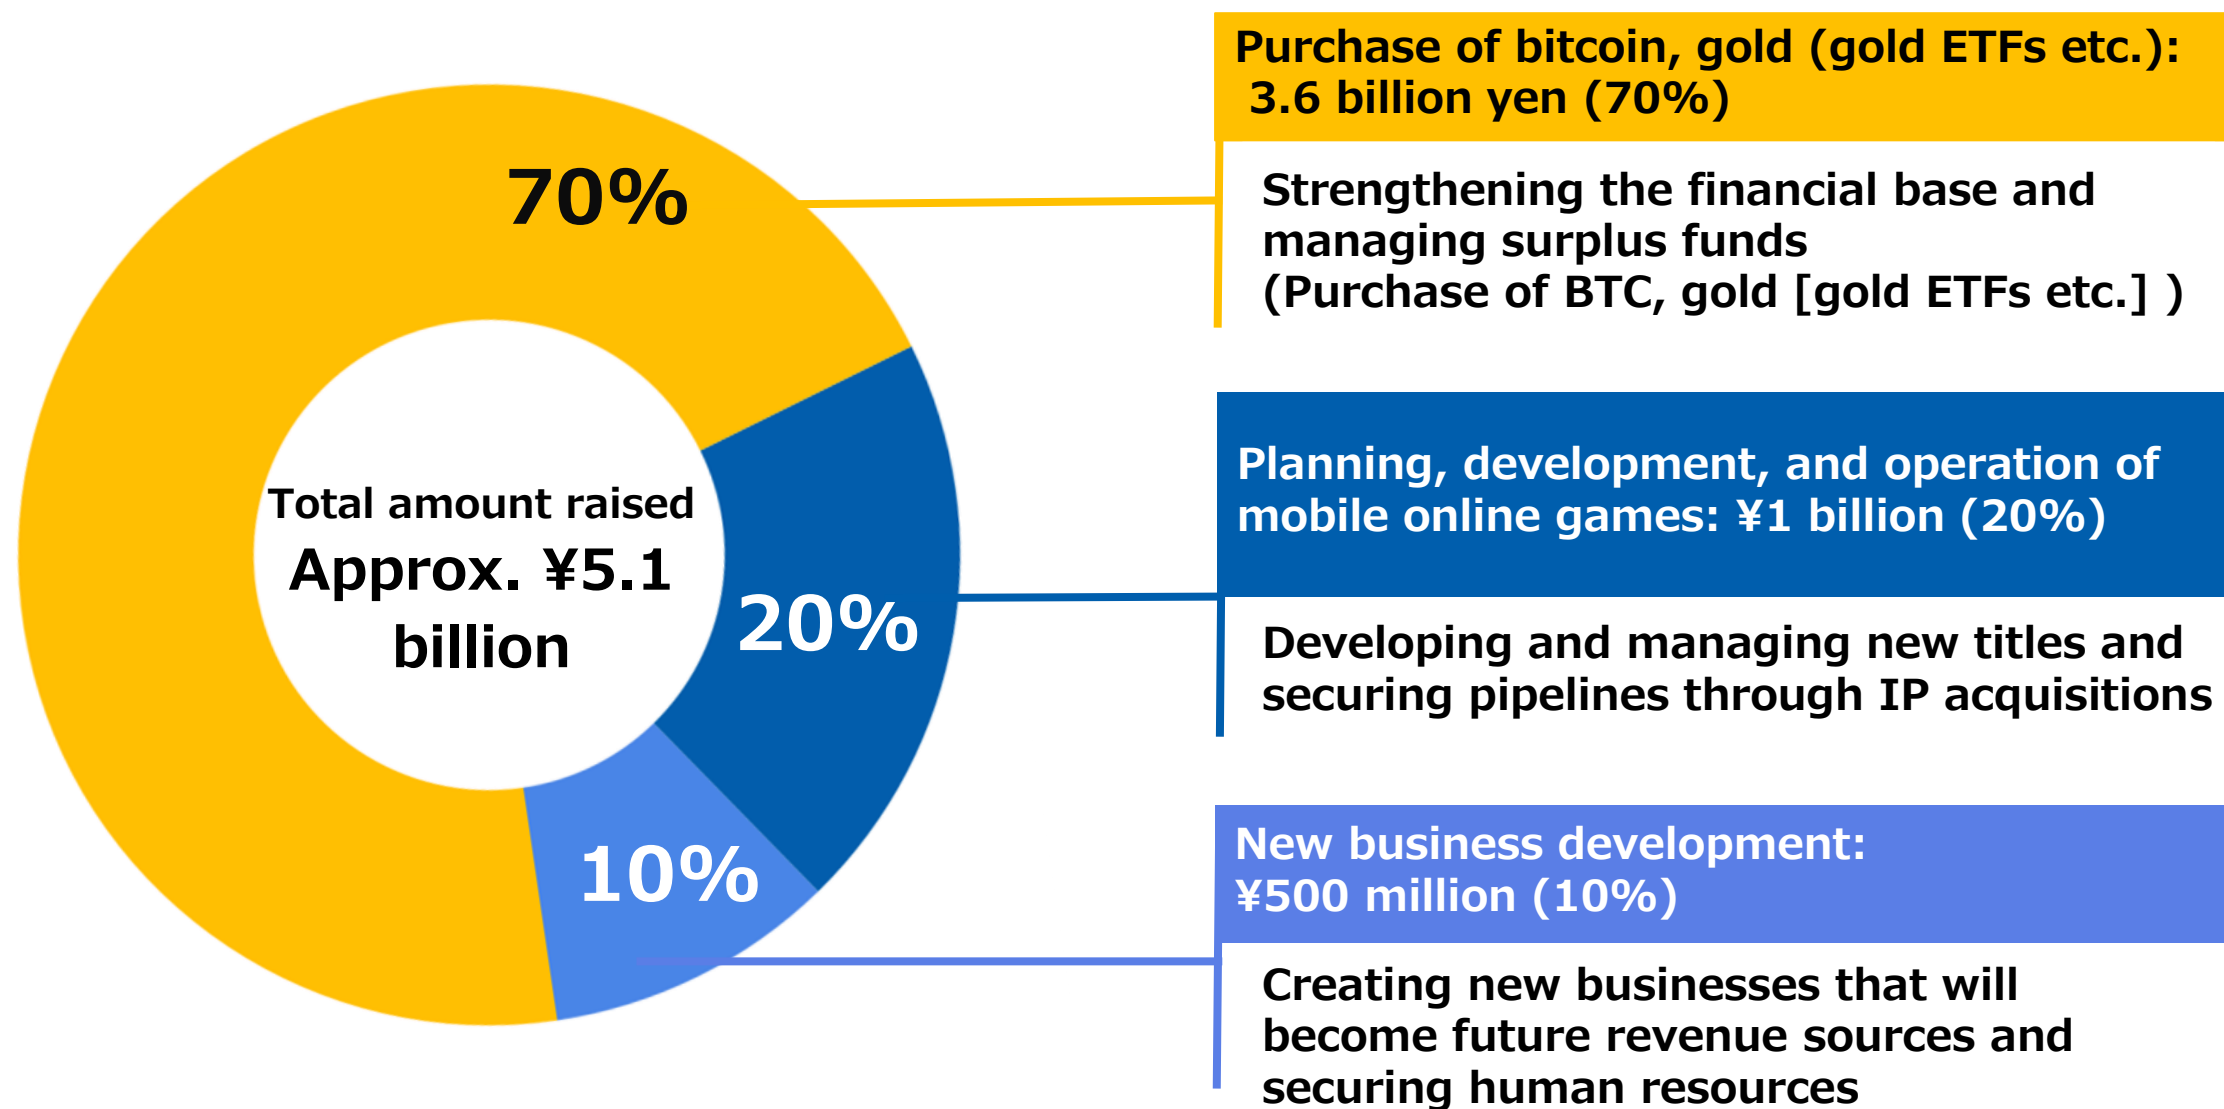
70%

Total amount raised
Approx. ¥5.1 billion

20%

10%

Purchase of bitcoin, gold (gold ETFs etc.): 3.6 billion yen (70%)

Strengthening the financial base and managing surplus funds
(Purchase of BTC, gold [gold ETFs etc.] )

Planning, development, and operation of mobile online games: ¥1 billion (20%)

Developing and managing new titles and securing pipelines through IP acquisitions

New business development: ¥500 million (10%)

Creating new businesses that will become future revenue sources and securing human resources